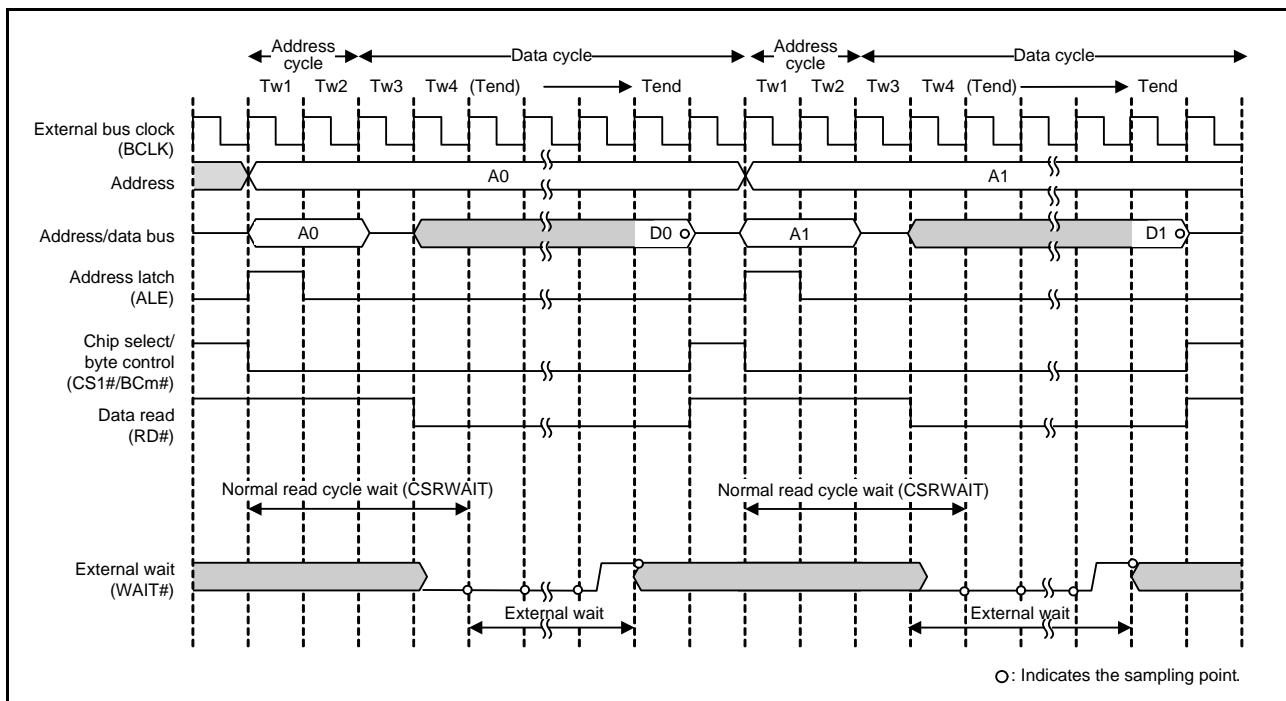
Address cycle
Data cycle
Address cycle
Data cycle
Tw1 Tw2 Tw3 Tw4 (Tend) Tend
Tw1 Tw2 Tw3 Tw4 (Tend) Tend

External bus clock (BCLK)
Address
A0
A1
Address/data bus
A0
D0
A1
D1
Address latch (ALE)
Chip select/ byte control (CS1#/BCm#)
Data read (RD#)
Normal read cycle wait (CSRWAIT)
Normal read cycle wait (CSRWAIT)
External wait (WAIT#)
External wait
External wait

○: Indicates the sampling point.